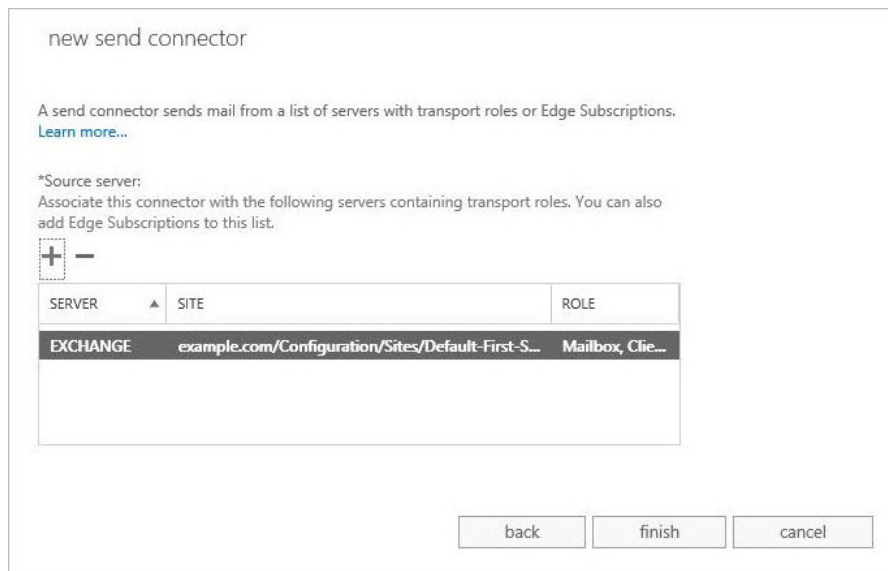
new send connector

A send connector sends mail from a list of servers with transport roles or Edge Subscriptions.
Learn more...

*Source server:
Associate this connector with the following servers containing transport roles. You can also add Edge Subscriptions to this list.

+ −

| SERVER ▲ | SITE | ROLE |
|---|---|---|
| EXCHANGE | example.com/Configuration/Sites/Default-First-S... | Mailbox, Clie... |

back finish cancel